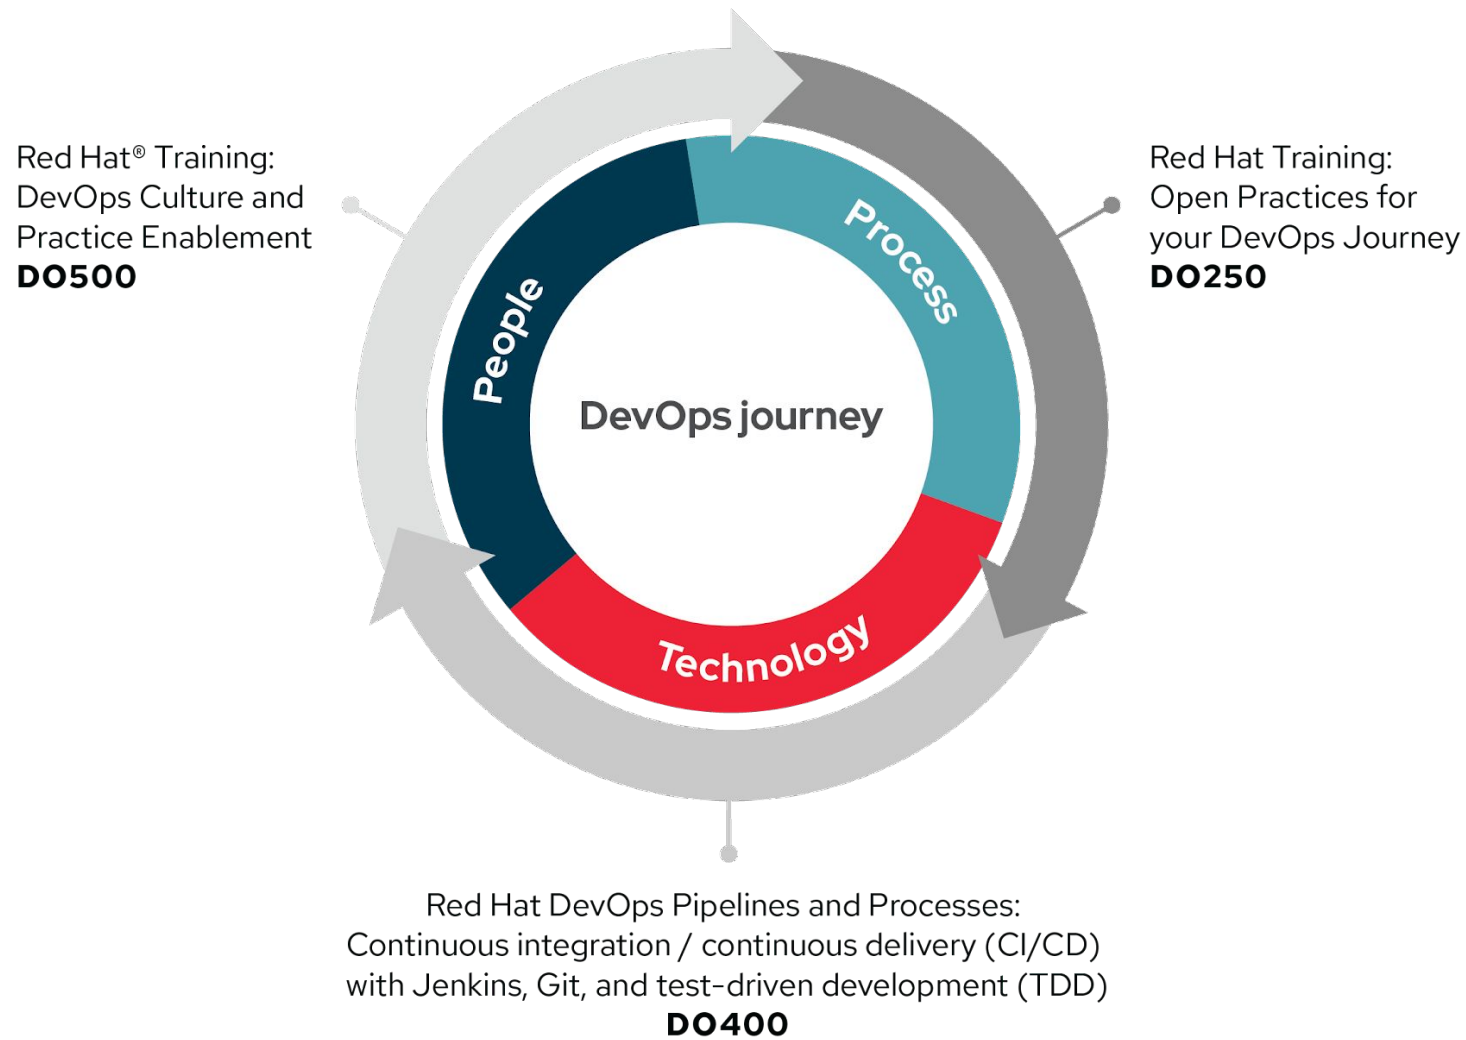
Red Hat® Training:
DevOps Culture and
Practice Enablement
**DO500**

People

Process

DevOps journey

Technology

Red Hat Training:
Open Practices for
your DevOps Journey
**DO250**

Red Hat DevOps Pipelines and Processes:
Continuous integration / continuous delivery (CI/CD)
with Jenkins, Git, and test-driven development (TDD)
**DO400**